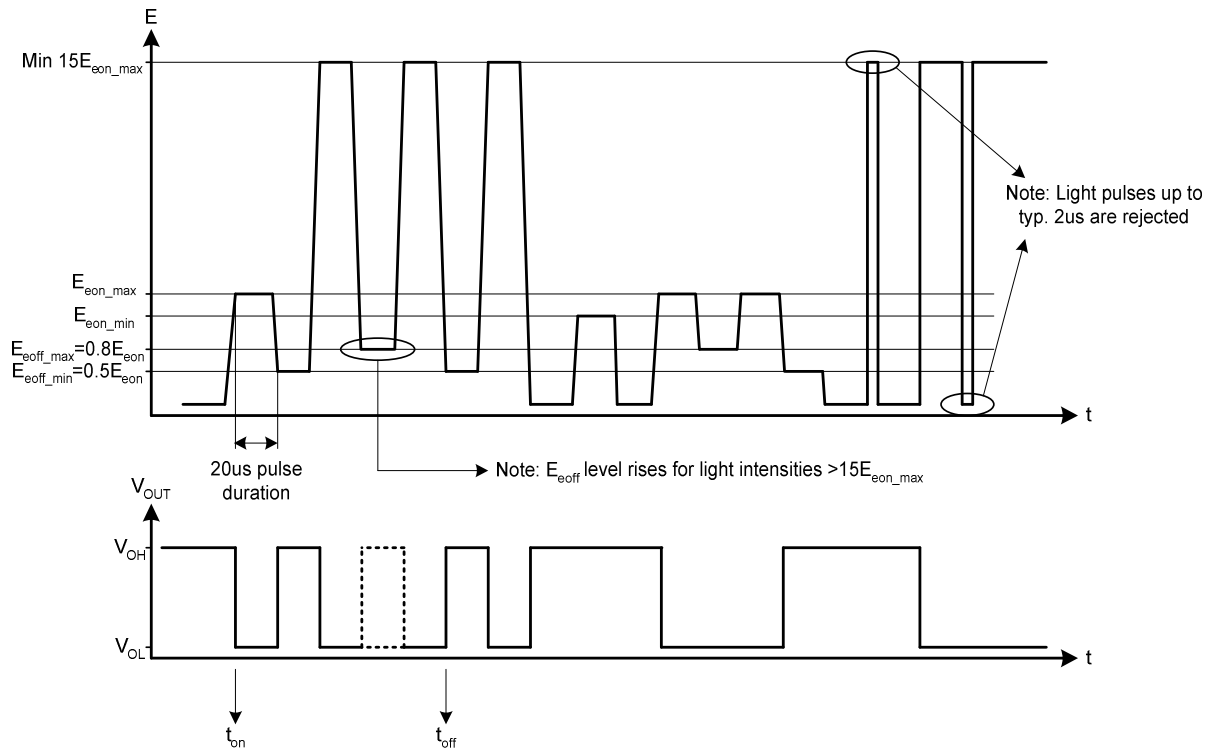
E

Min $15E_{eon\_max}$

Note: Light pulses up to typ. 2us are rejected

$E_{eon\_max}$

$E_{eon\_min}$

$E_{eoff\_max}=0.8E_{eon}$

$E_{eoff\_min}=0.5E_{eon}$

t

20us pulse duration

Note: $E_{eoff}$ level rises for light intensities $>15E_{eon\_max}$

$V_{OUT}$

$V_{OH}$

$V_{OL}$

t

$t_{on}$

$t_{off}$